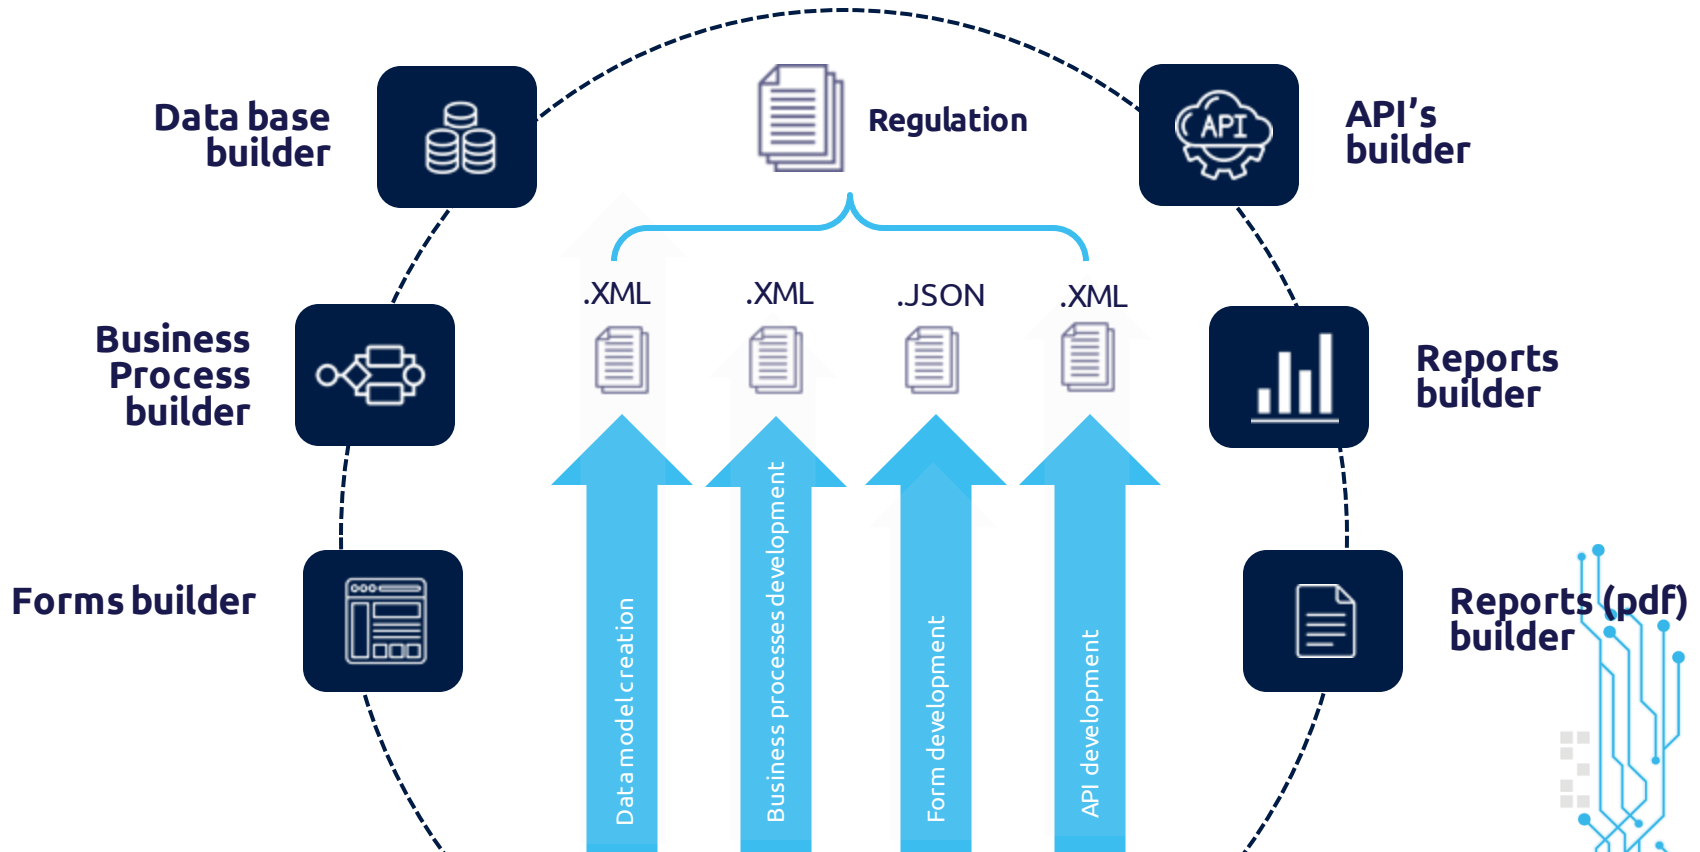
Data base builder

Regulation

API's builder

API

Business Process builder

.XML

.XML

.JSON

.XML

Reports builder

Forms builder

Data model creation

Business processes development

Form development

API development

Reports (pdf) builder